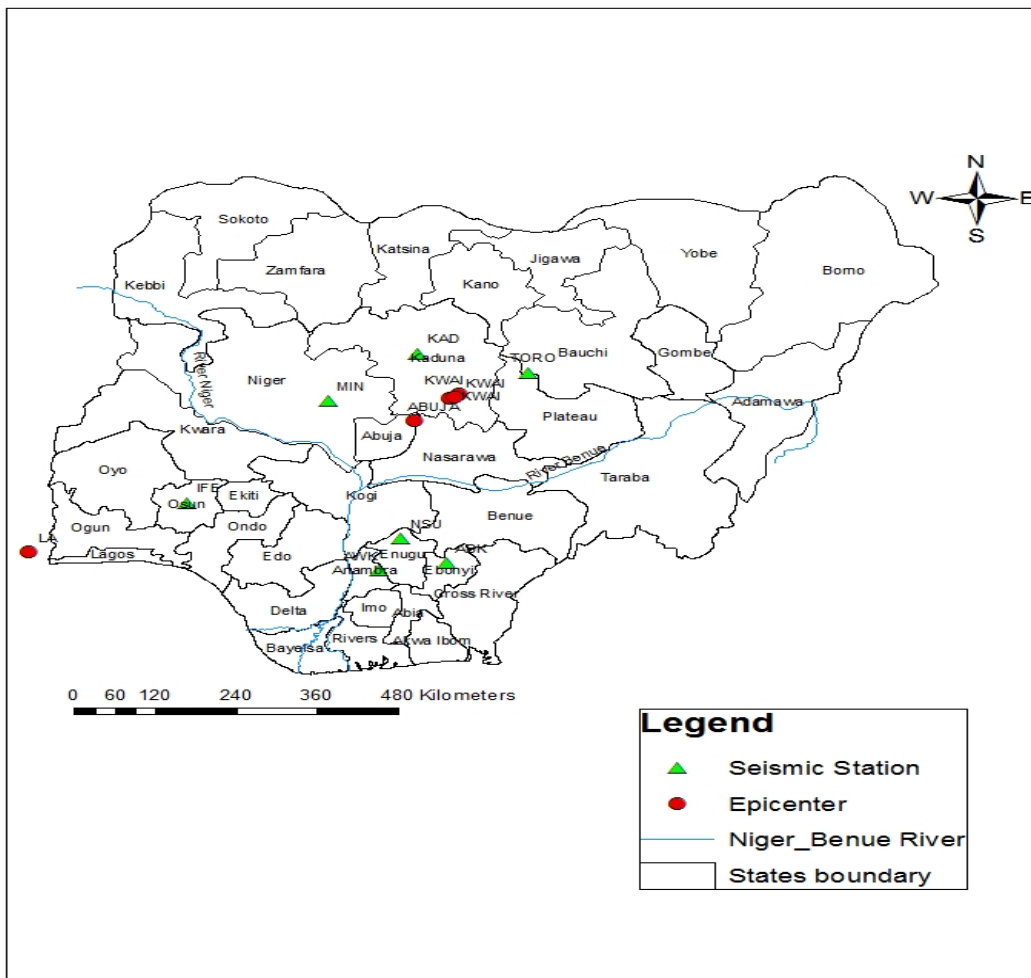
N
W
E
S

Sokoto
Katsina
Jigawa
Yobe
Borno
Zamfara
Kebbi
Kano
KAD
Kaduna
TORO
Bauchi
Gombe
River Niger
Niger
MIN
KWAI
KWAI
KWAI
ABUJA
Adamawa
Plateau
Kwara
Abuja
Nasarawa
River Benue
Taraba
Oyo
IFE
Osun
Ekiti
Kogi
Ogun
Ondo
Benue
NSU
LA
Lagos
Edo
AWK
Enugu
ABK
Anambra
Ebonyi
Delta
Imo
Abia
Cross River
Rivers
Akwa Ibom
Bayelsa

0 60 120 240 360 480 Kilometers

Legend
Seismic Station
Epicenter
Niger_Benue River
States boundary